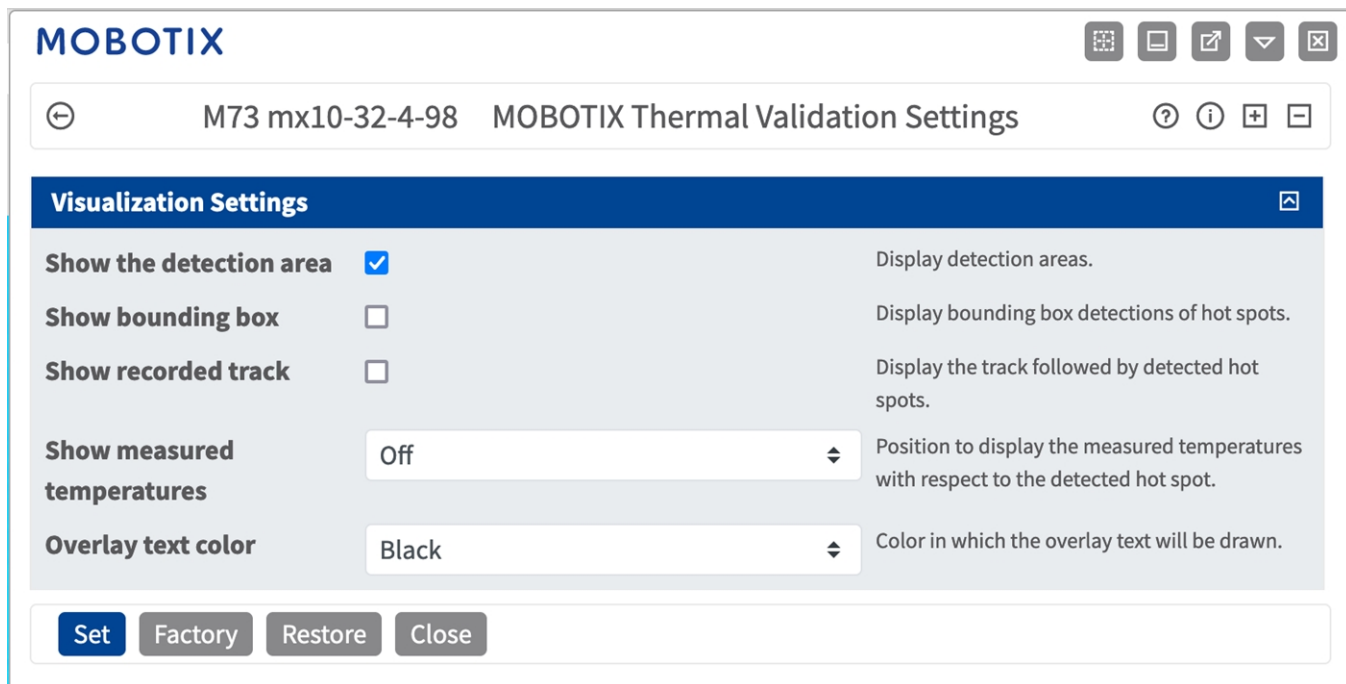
MOBOTIX

M73 mx10-32-4-98 MOBOTIX Thermal Validation Settings

Visualization Settings

| | | |
|---|---|---|
| Show the detection area | ☑ | Display detection areas. |
| Show bounding box | ☐ | Display bounding box detections of hot spots. |
| Show recorded track | ☐ | Display the track followed by detected hot spots. |
| Show measured temperatures | Off | Position to display the measured temperatures with respect to the detected hot spot. |
| Overlay text color | Black | Color in which the overlay text will be drawn. |

Set Factory Restore Close